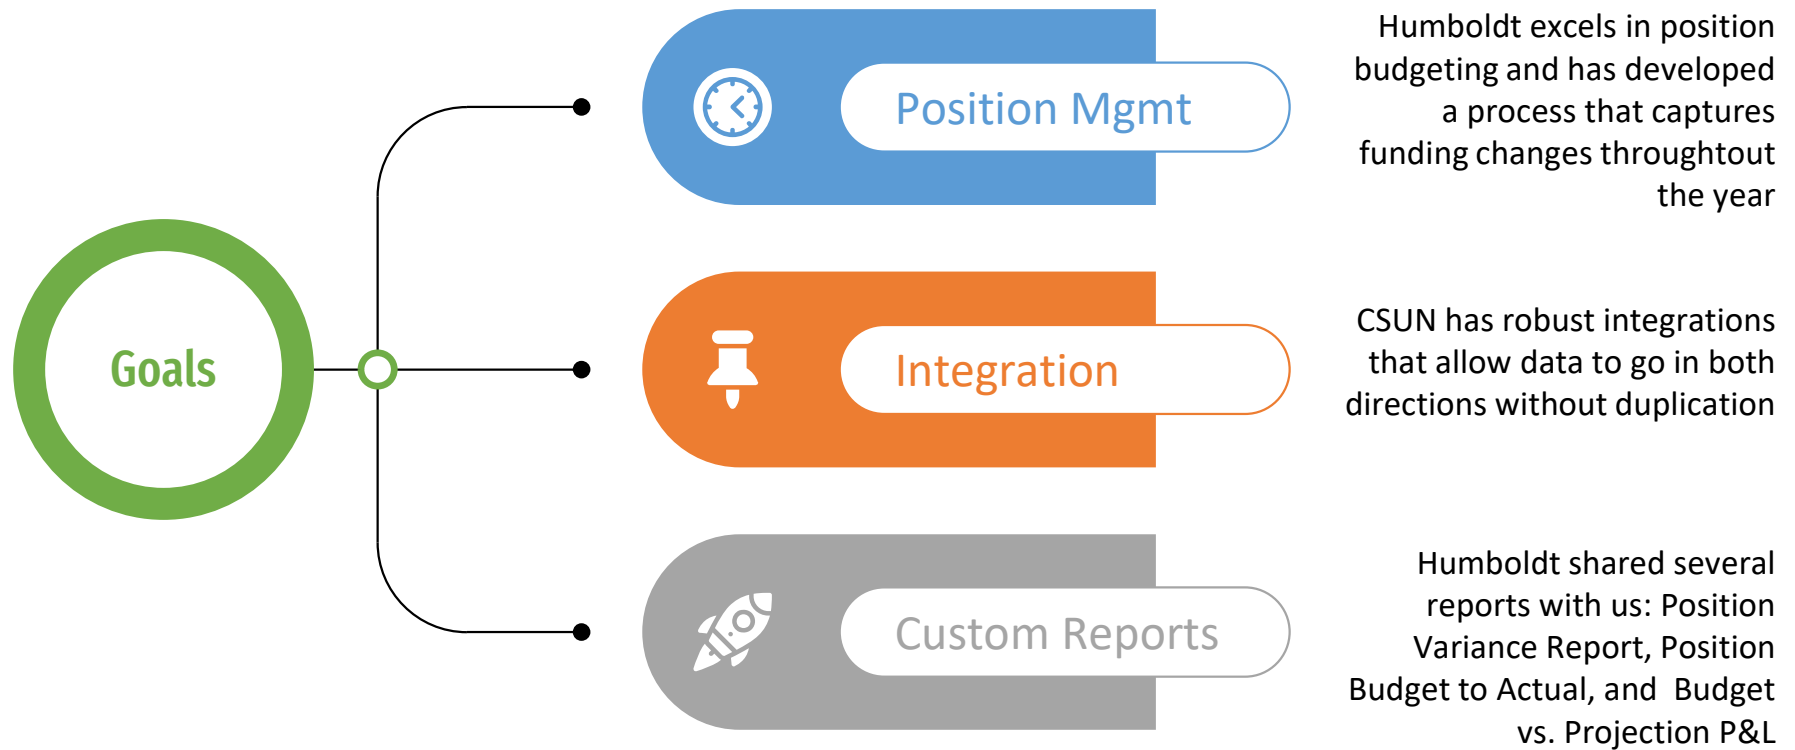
Goals

Position Mgmt

Humboldt excels in position budgeting and has developed a process that captures funding changes throughtout the year

Integration

CSUN has robust integrations that allow data to go in both directions without duplication

Custom Reports

Humboldt shared several reports with us: Position Variance Report, Position Budget to Actual, and Budget vs. Projection P&L